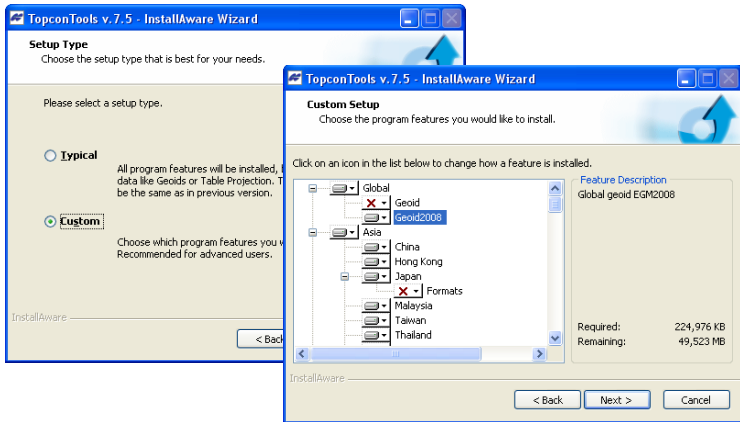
TopconTools v.7.5 - InstallAware Wizard

Setup Type
Choose the setup type that is best for your needs.

Please select a setup type.

Typical
All program features will be installed, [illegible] data like Geoids or Table Projection. T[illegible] be the same as in previous version.

Custom
Choose which program features you w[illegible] Recommended for advanced users.

InstallAware

< Back

TopconTools v.7.5 - InstallAware Wizard

Custom Setup
Choose the program features you would like to install.

Click on an icon in the list below to change how a feature is installed.

Global
Geoid
Geoid2008
Asia
China
Hong Kong
Japan
Formats
Malaysia
Taiwan
Thailand

Feature Description
Global geoid EGM2008

Required: 224,976 KB
Remaining: 49,523 MB

InstallAware

< Back
Next >
Cancel